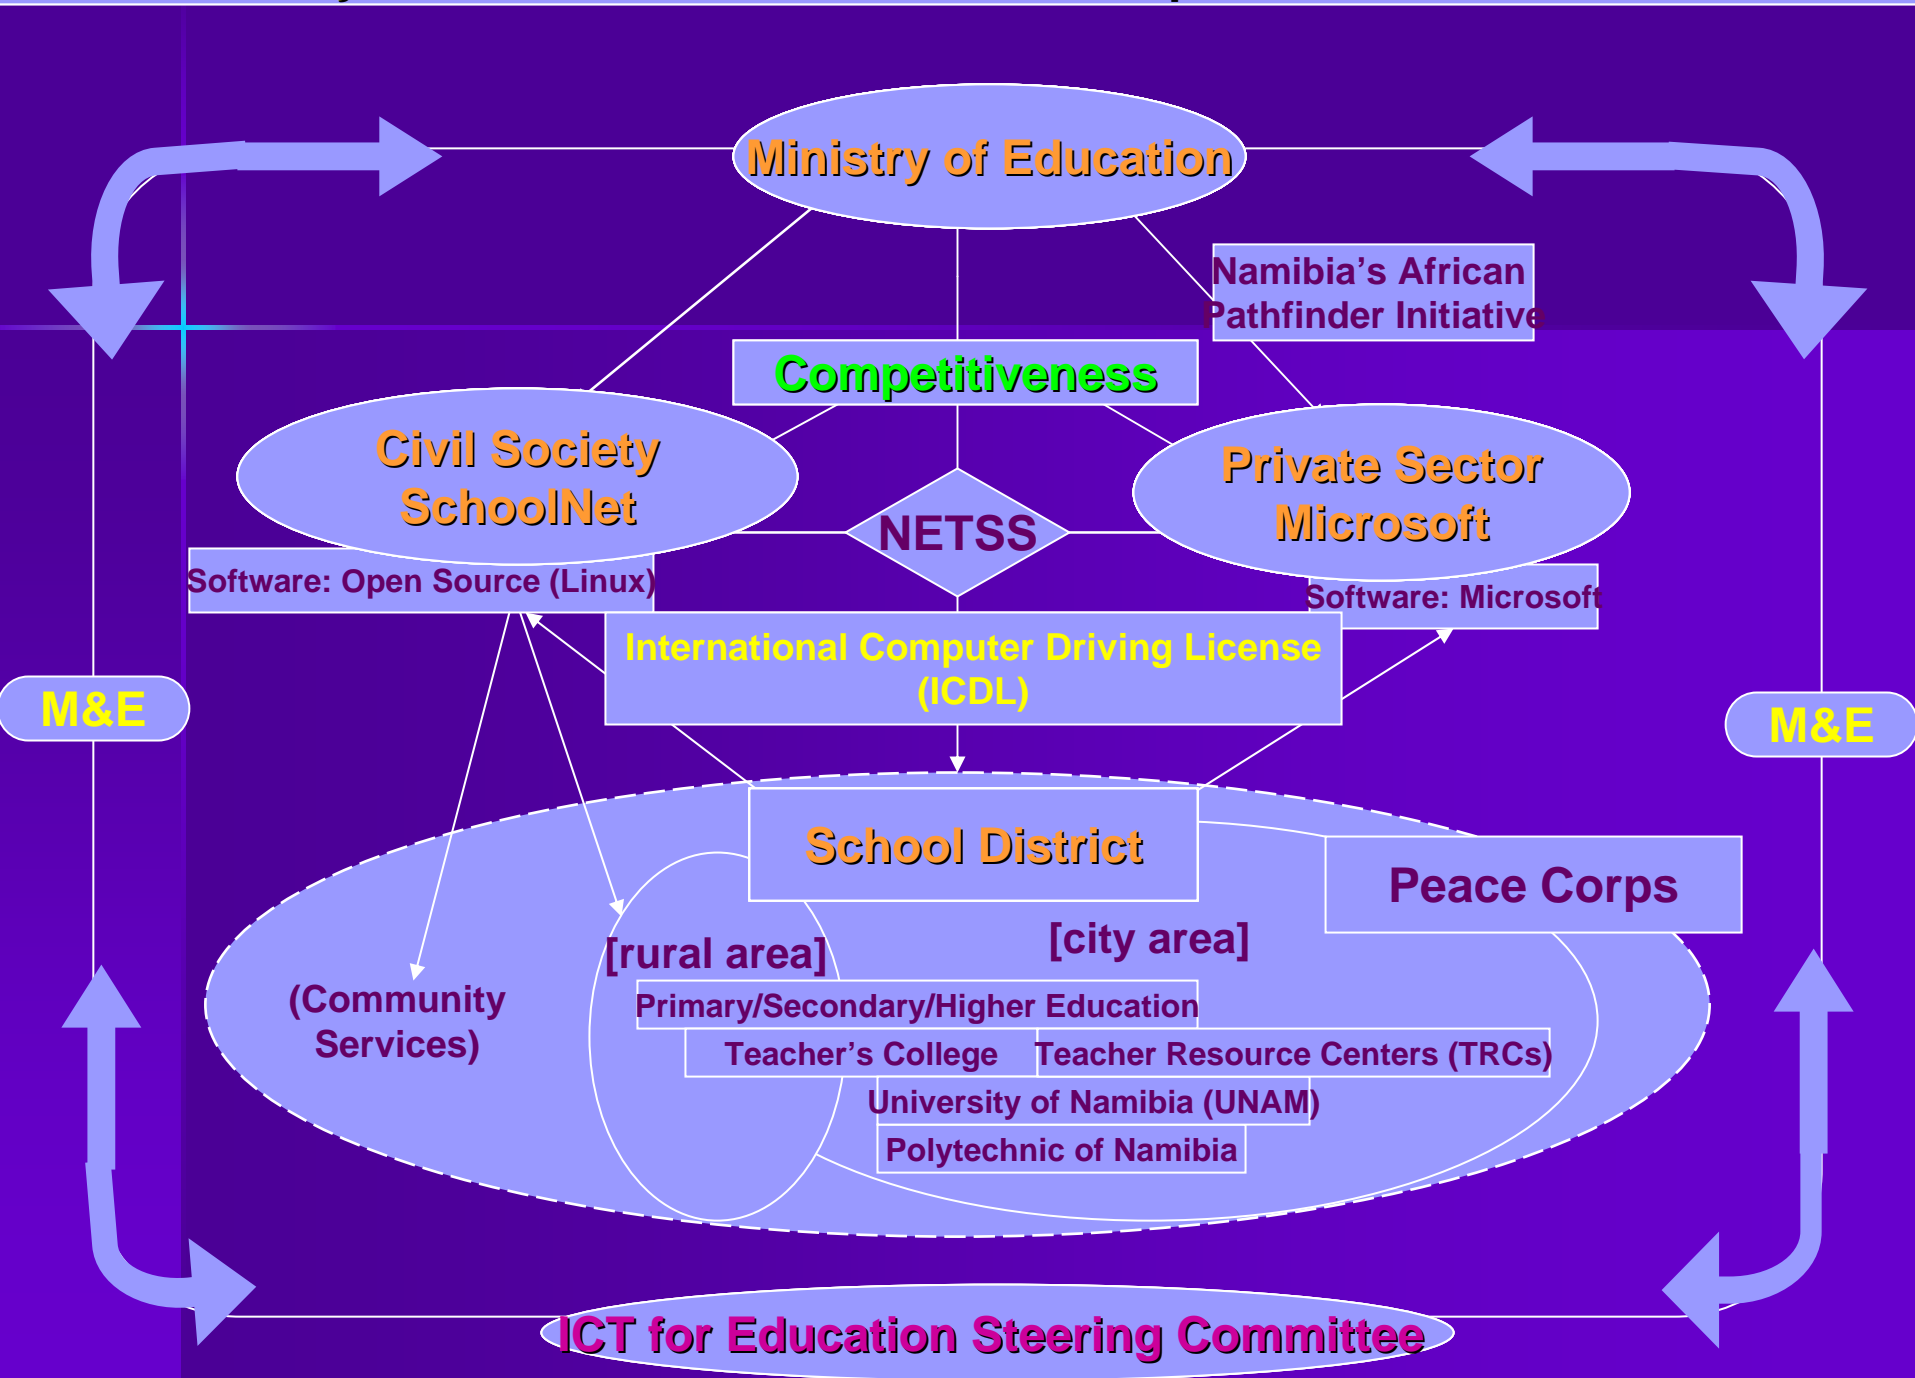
Ministry of Education

Namibia’s African Pathfinder Initiative

Competitiveness

Civil Society SchoolNet

Private Sector Microsoft

NETSS

Software: Open Source (Linux)

Software: Microsoft

International Computer Driving License (ICDL)

M&E

M&E

School District

Peace Corps

[rural area]

[city area]

(Community Services)

Primary/Secondary/Higher Education

Teacher’s College

Teacher Resource Centers (TRCs)

University of Namibia (UNAM)

Polytechnic of Namibia

ICT for Education Steering Committee